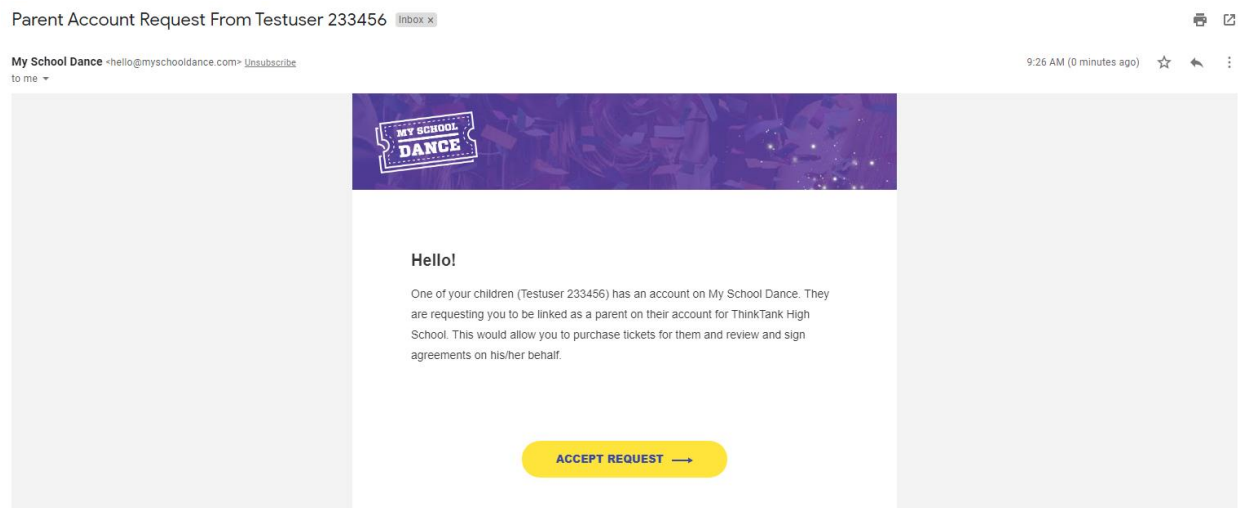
Parent Account Request From Testuser 233456 Inbox x

My School Dance <hello@myschooldance.com> Unsubscribe
to me

9:26 AM (0 minutes ago)

MY SCHOOL DANCE

Hello!

One of your children (Testuser 233456) has an account on My School Dance. They are requesting you to be linked as a parent on their account for ThinkTank High School. This would allow you to purchase tickets for them and review and sign agreements on his/her behalf.

ACCEPT REQUEST ⟶